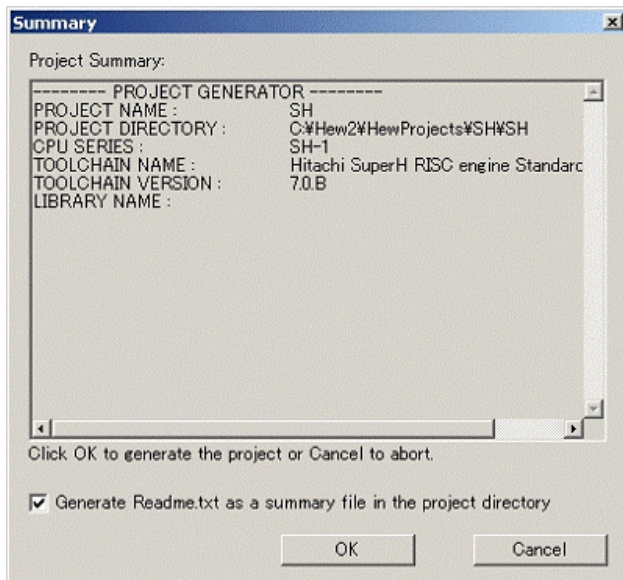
Summary

Project Summary:

-------- PROJECT GENERATOR --------
PROJECT NAME : SH
PROJECT DIRECTORY : C:¥Hew2¥HewProjects¥SH¥SH
CPU SERIES : SH-1
TOOLCHAIN NAME : Hitachi SuperH RISC engine Standarc
TOOLCHAIN VERSION : 7.0.B
LIBRARY NAME :

Click OK to generate the project or Cancel to abort.

☑ Generate Readme.txt as a summary file in the project directory

OK

Cancel